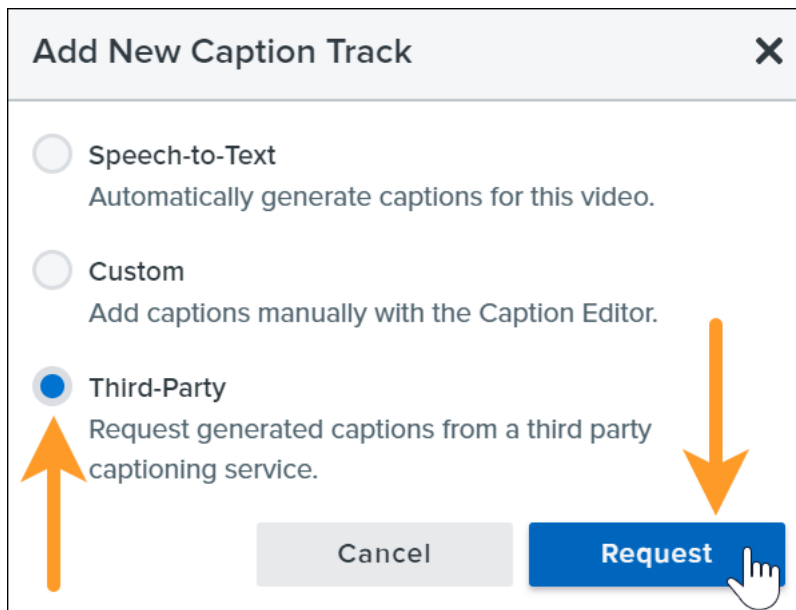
Add New Caption Track ✕

Speech-to-Text
Automatically generate captions for this video.

Custom
Add captions manually with the Caption Editor.

Third-Party
Request generated captions from a third party captioning service.

Cancel Request